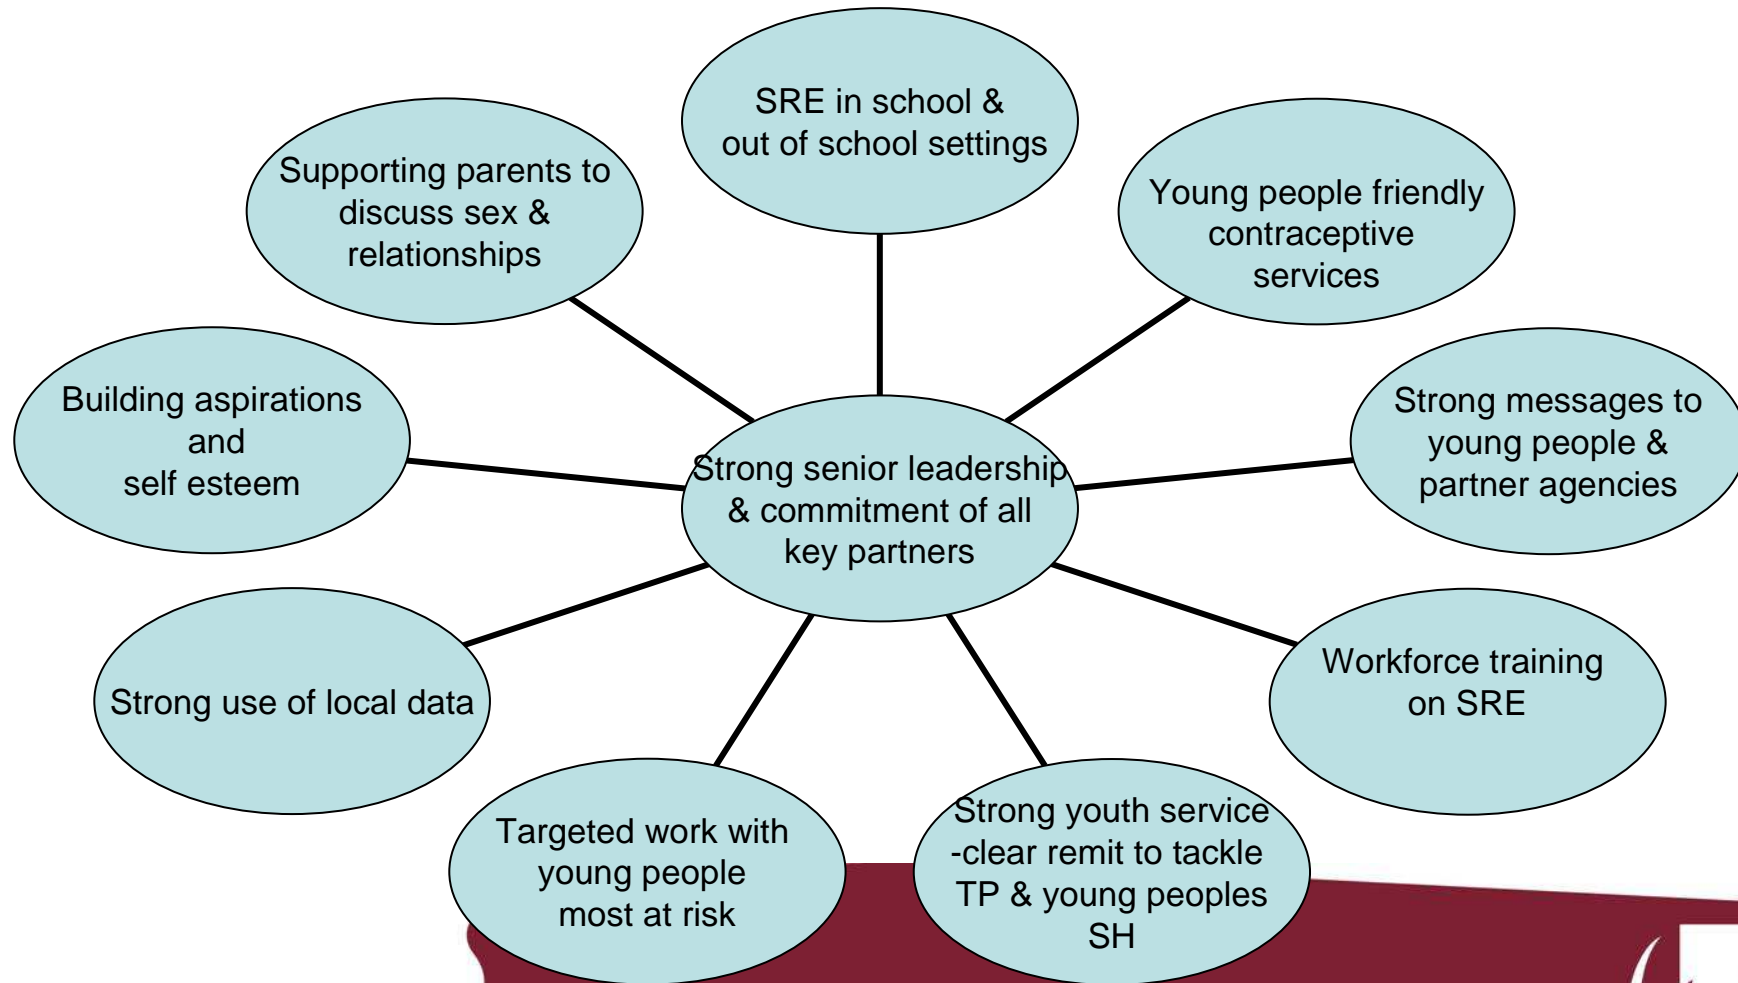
SRE in school & out of school settings

Supporting parents to discuss sex & relationships

Young people friendly contraceptive services

Building aspirations and self esteem

Strong senior leadership & commitment of all key partners

Strong messages to young people & partner agencies

Strong use of local data

Workforce training on SRE

Targeted work with young people most at risk

Strong youth service -clear remit to tackle TP & young peoples SH